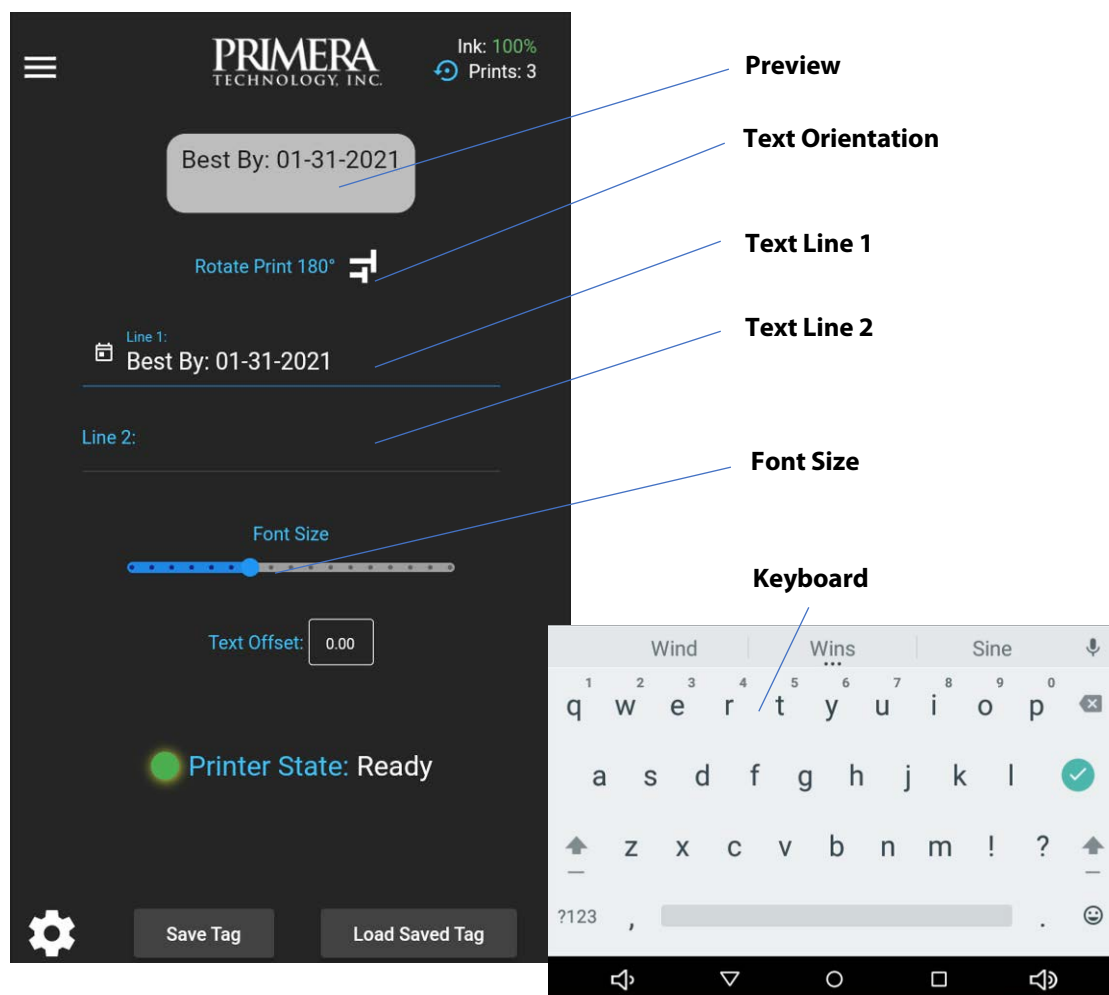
PRIMERA
TECHNOLOGY, INC.

Ink: 100%
Prints: 3

Best By: 01-31-2021

Rotate Print 180°

Line 1:
Best By: 01-31-2021

Line 2:

Font Size

Text Offset: 0.00

Printer State: Ready

Save Tag

Load Saved Tag

Preview

Text Orientation

Text Line 1

Text Line 2

Font Size

Keyboard

Wind | Wins | Sine

1 2 3 4 5 6 7 8 9 0
q w e r t y u i o p
a s d f g h j k l
z x c v b n m ! ?
?123 , .